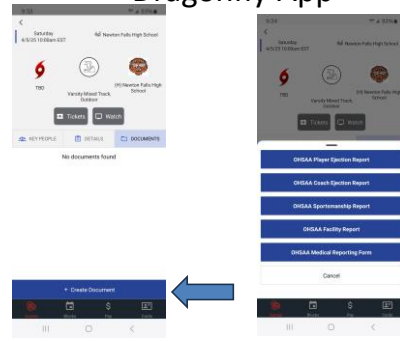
Dragonfly App

Saturday 4/5/25 10:00am EDT

Newton Falls High School

TBD

Varsity Mixed Track, Outdoor

(H) Newton Falls High School

Tickets

Watch

KEY PEOPLE

DETAILS

DOCUMENTS

No documents found

+ Create Document

Saturday

Newton Falls High School

TBD

Varsity Mixed Track, Outdoor

(H) Newton Falls High School

Tickets

Watch

OHSAA Player Ejection Report

OHSAA Coach Ejection Report

OHSAA Sportsmanship Report

OHSAA Facility Report

OHSAA Medical Reporting Form

Cancel